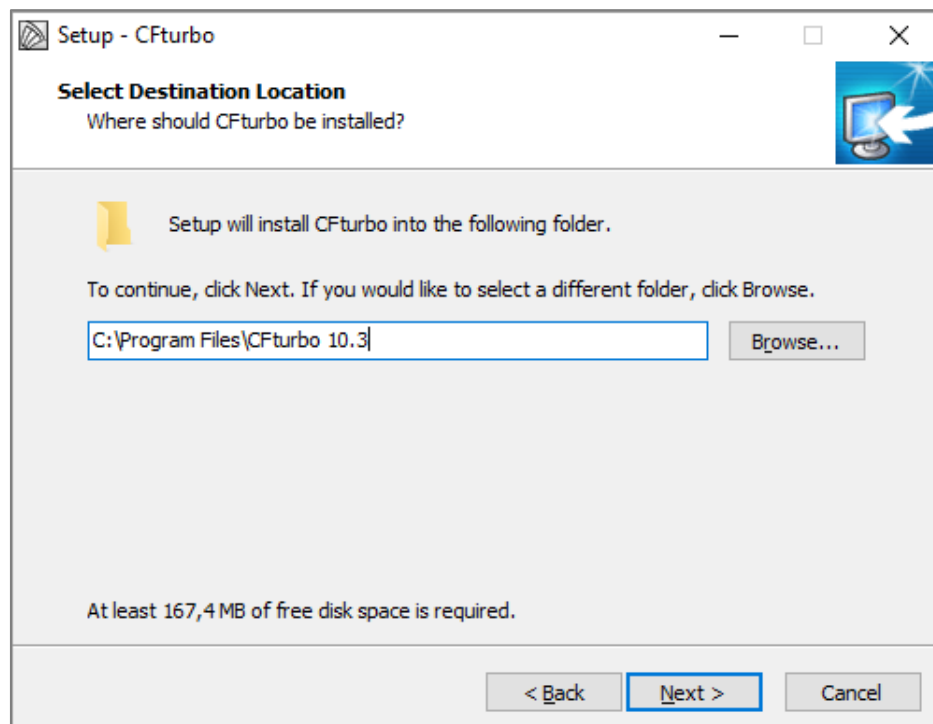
Setup - CFturbo

Select Destination Location
Where should CFturbo be installed?

Setup will install CFturbo into the following folder.

To continue, click Next. If you would like to select a different folder, click Browse.

C:\Program Files\CFturbo 10.3

Browse...

At least 167,4 MB of free disk space is required.

< Back

Next >

Cancel